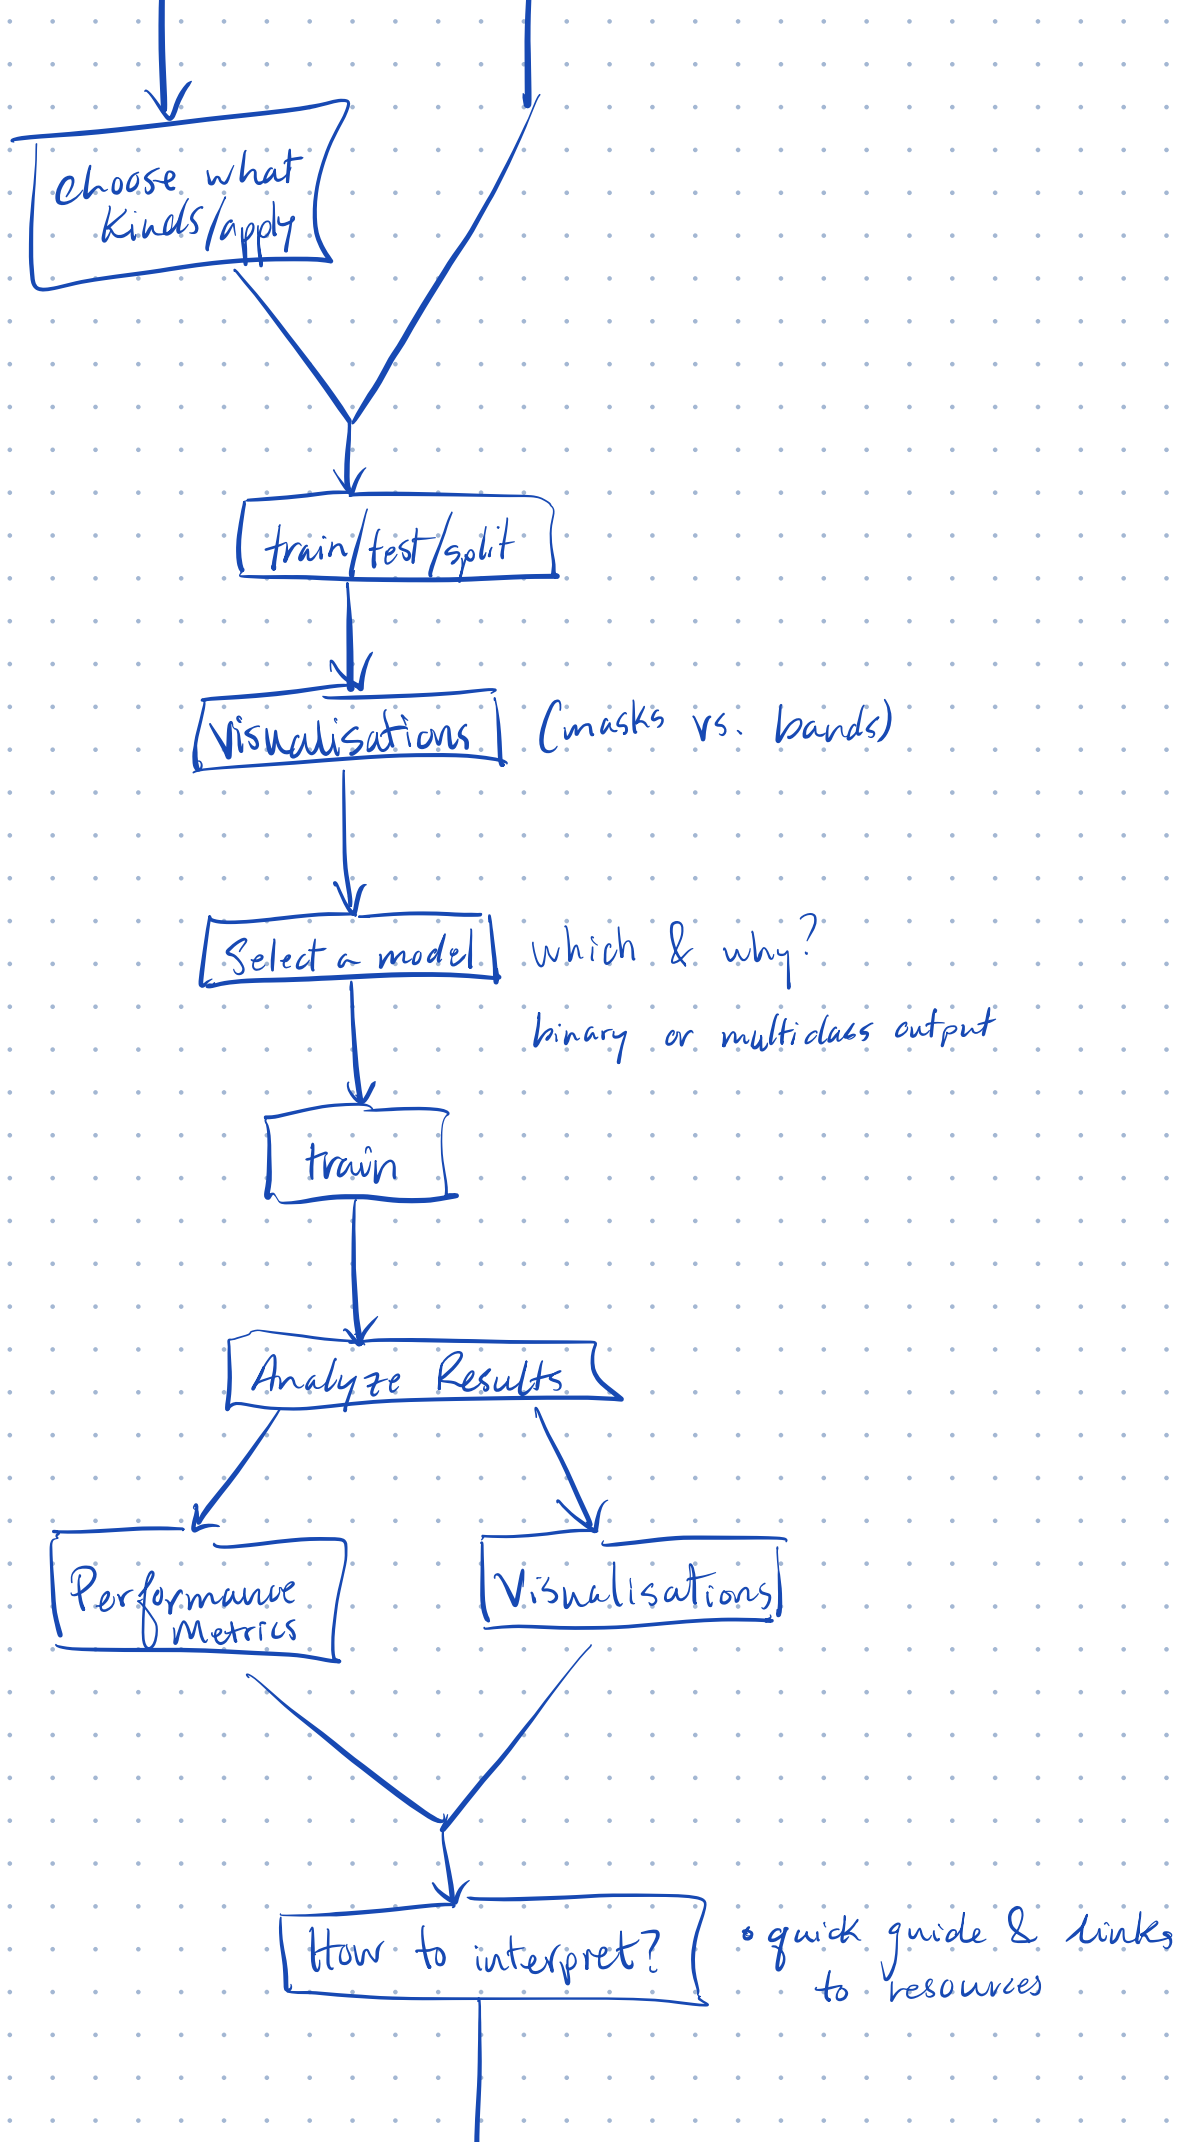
choose what kinds/apply

train/test/split

Visualisations (masks vs. bands)

Select a model which & why?

binary or multiclass output

train

Analyze Results

Performance Metrics

Visualisations

How to interpret?

• quick guide & links to resources